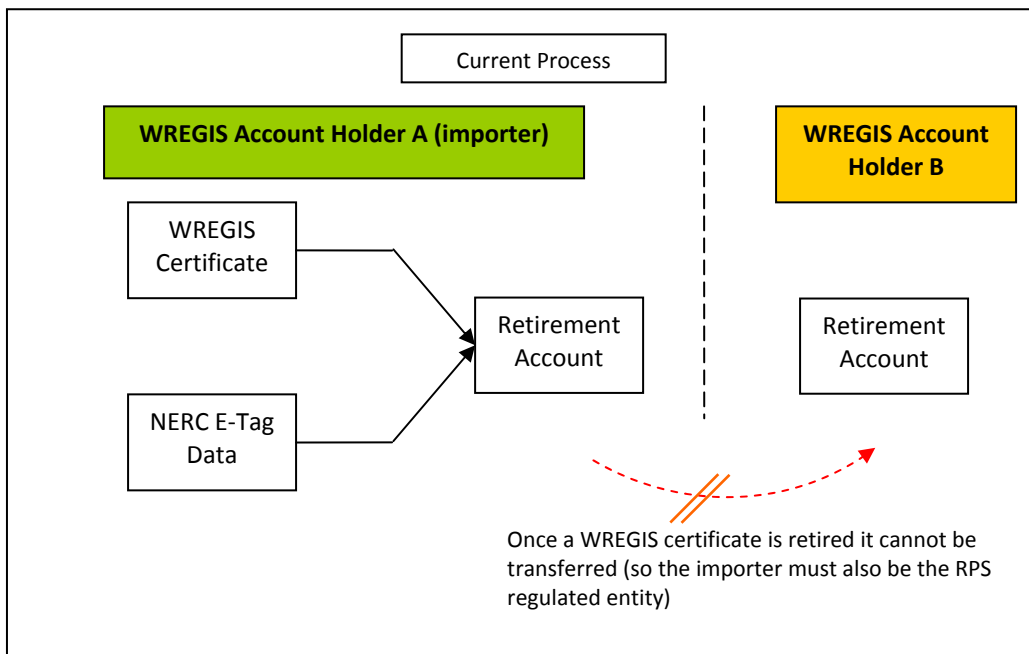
Current Process

WREGIS Account Holder A (importer)

WREGIS Account Holder B

WREGIS Certificate

NERC E-Tag Data

Retirement Account

Retirement Account

Once a WREGIS certificate is retired it cannot be transferred (so the importer must also be the RPS regulated entity)